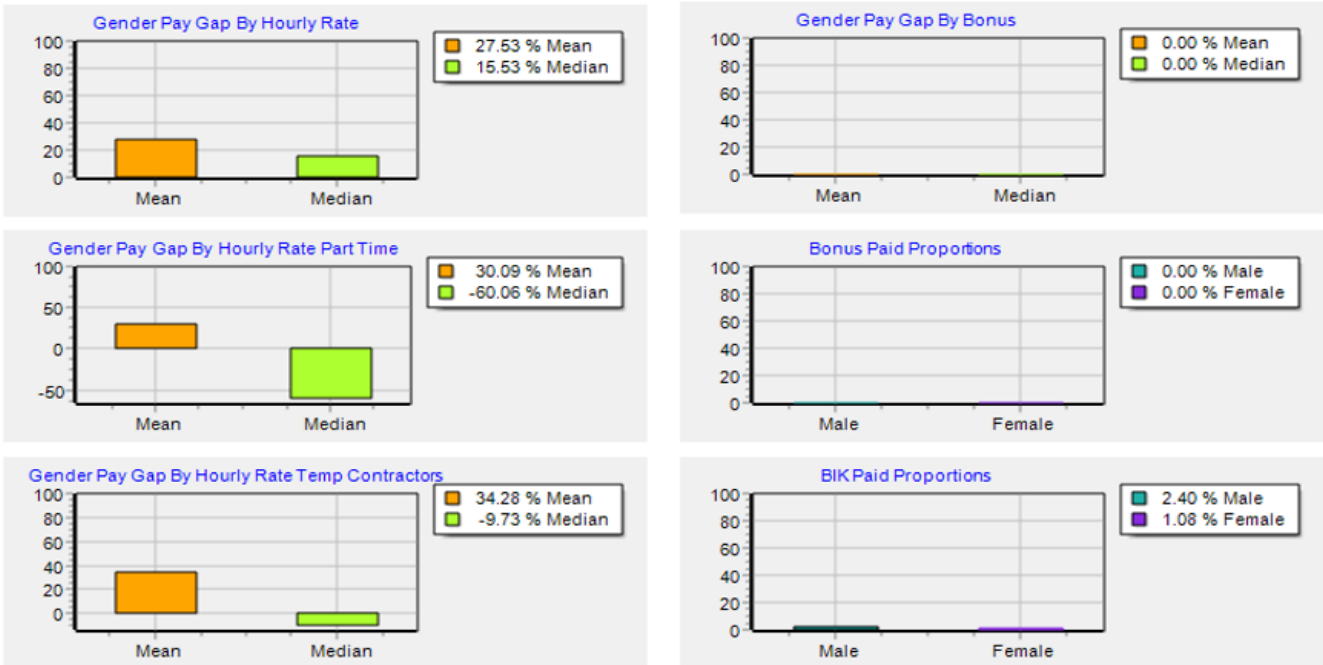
Gender Pay Gap By Hourly Rate

100
80
60
40
20
0

Mean
Median

27.53 % Mean
15.53 % Median

Gender Pay Gap By Bonus

100
80
60
40
20
0

Mean
Median

0.00 % Mean
0.00 % Median

Gender Pay Gap By Hourly Rate Part Time

100
50
0
-50

Mean
Median

30.09 % Mean
-60.06 % Median

Bonus Paid Proportions

100
80
60
40
20
0

Male
Female

0.00 % Male
0.00 % Female

Gender Pay Gap By Hourly Rate Temp Contractors

100
80
60
40
20
0

Mean
Median

34.28 % Mean
-9.73 % Median

BIK Paid Proportions

100
80
60
40
20
0

Male
Female

2.40 % Male
1.08 % Female